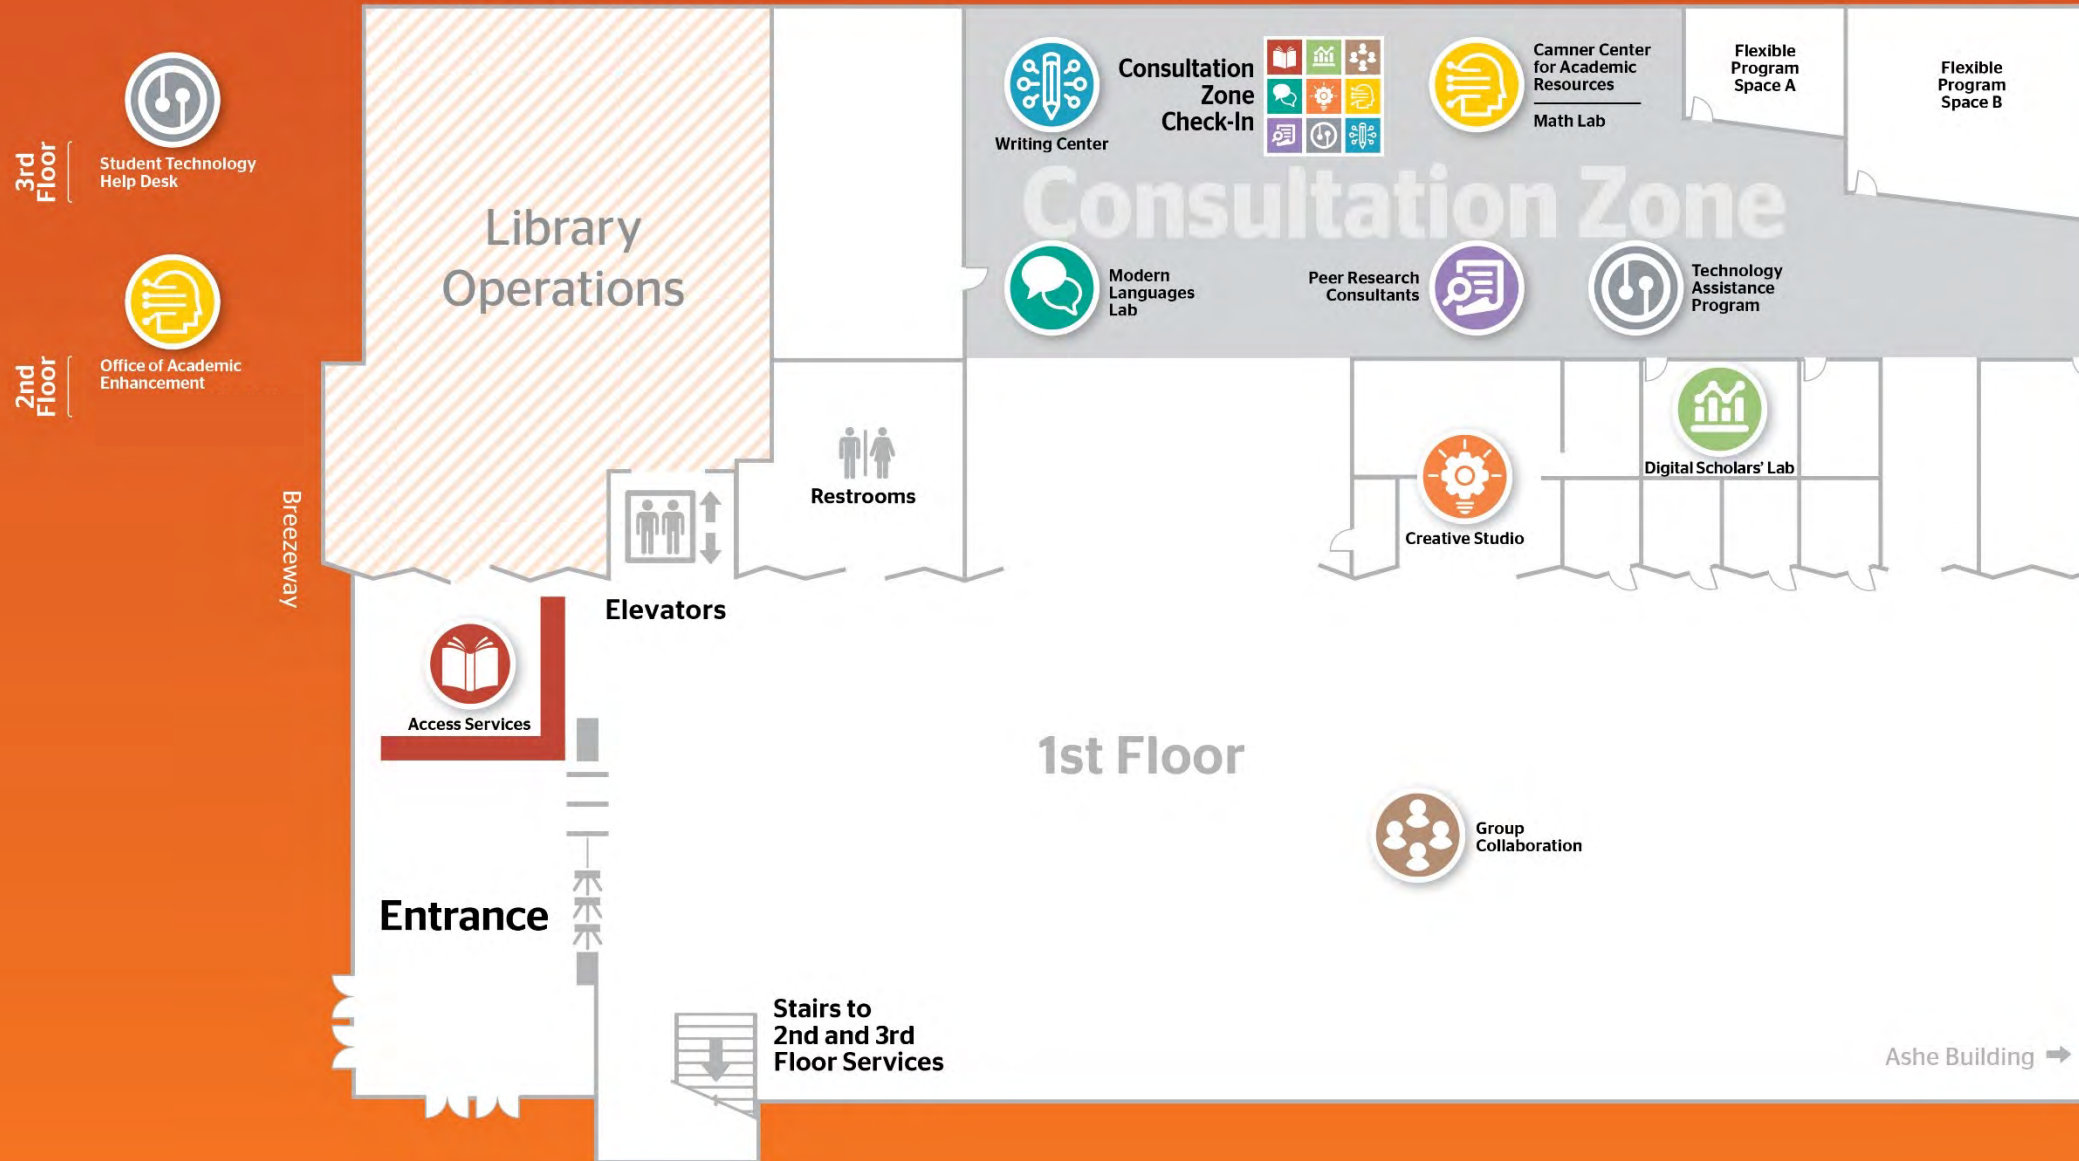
3rd Floor

Student Technology Help Desk

2nd Floor

Office of Academic Enhancement

Breezeway

Library Operations

Writing Center

Consultation Zone Check-In

Camner Center for Academic Resources

Math Lab

Flexible Program Space A

Flexible Program Space B

Consultation Zone

Modern Languages Lab

Peer Research Consultants

Technology Assistance Program

Restrooms

Digital Scholars' Lab

Creative Studio

Elevators

Access Services

1st Floor

Group Collaboration

Entrance

Stairs to 2nd and 3rd Floor Services

Ashe Building